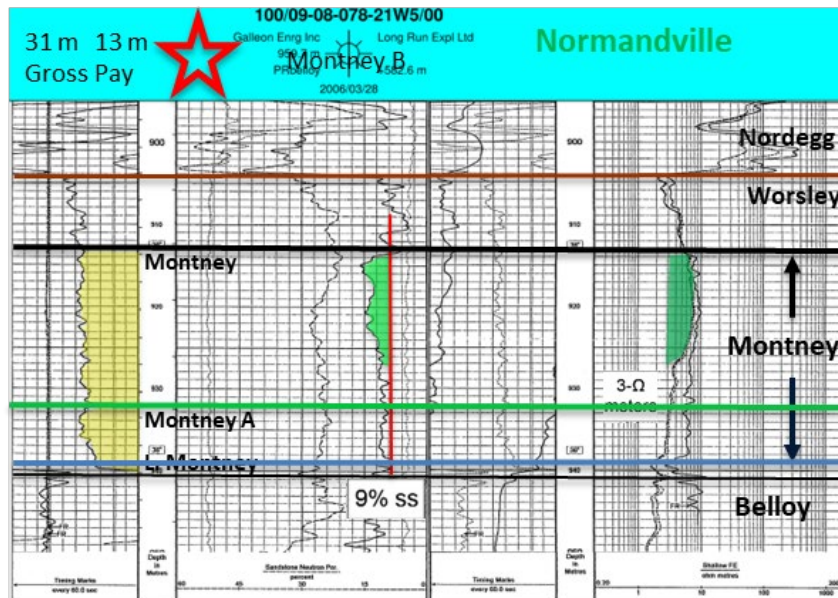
31 m 13 m
Gross Pay

100/09-08-078-21W5/00
Galleon Enrg Inc
Long Run Expl Ltd
959.7 m
PRbelloy
Montney B
582.6 m
2006/03/28

Normandville

900
910
920
930
940

Nordegg
Worsley
Montney
Montney
Montney A
L. Montney
Belloy

9% ss
3-Ω meters

FR

Timing Marks every 60.0 sec
Depth in Metres
Sandstone Neutron Por. percent
60 45 30 15 0
Timing Marks every 60.0 sec
Depth in Metres
Shallow FE ohm metres
0.20 1 10 100 1000